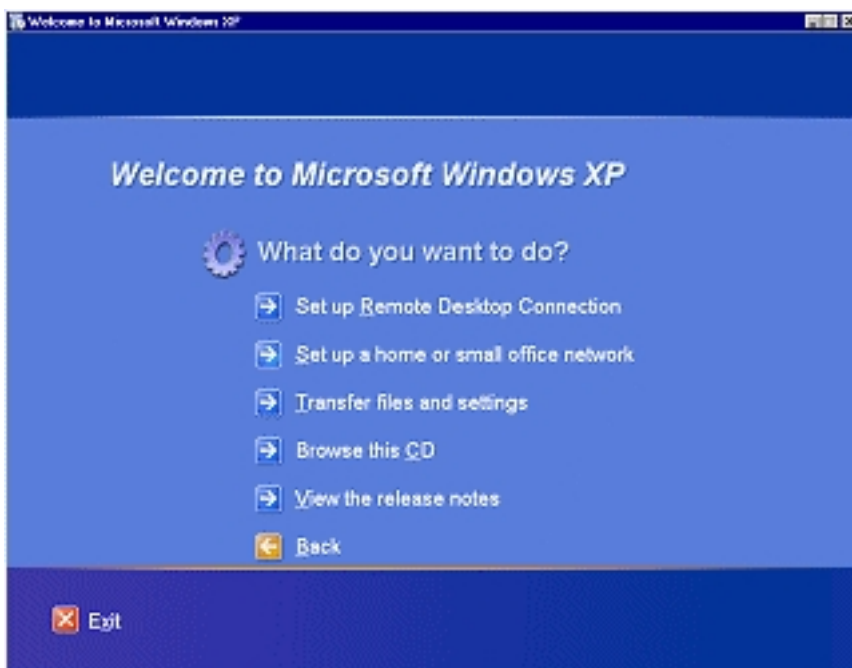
Welcome to Microsoft Windows XP

Welcome to Microsoft Windows XP

What do you want to do?

Set up Remote Desktop Connection

Set up a home or small office network

Transfer files and settings

Browse this CD

View the release notes

Back

Exit